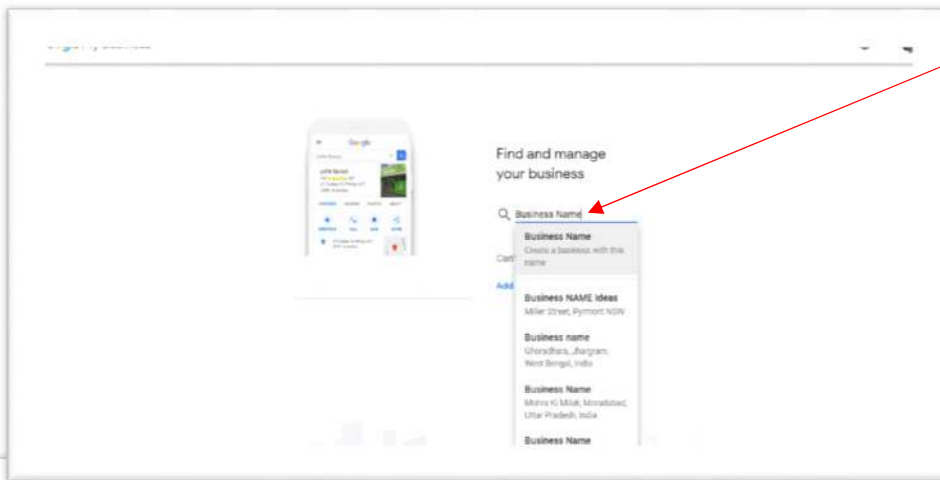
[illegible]

Google

Find and manage your business

Business Name

Business Name
Create a business with this name

Business NAME ideas
Miller Street, Pyrmont NSW

Business name
Ghoradhara, Jhargram, West Bengal, India

Business Name
Mohra Ki Milak, Moradabad, Uttar Pradesh, India

Business Name

Can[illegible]

Add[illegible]